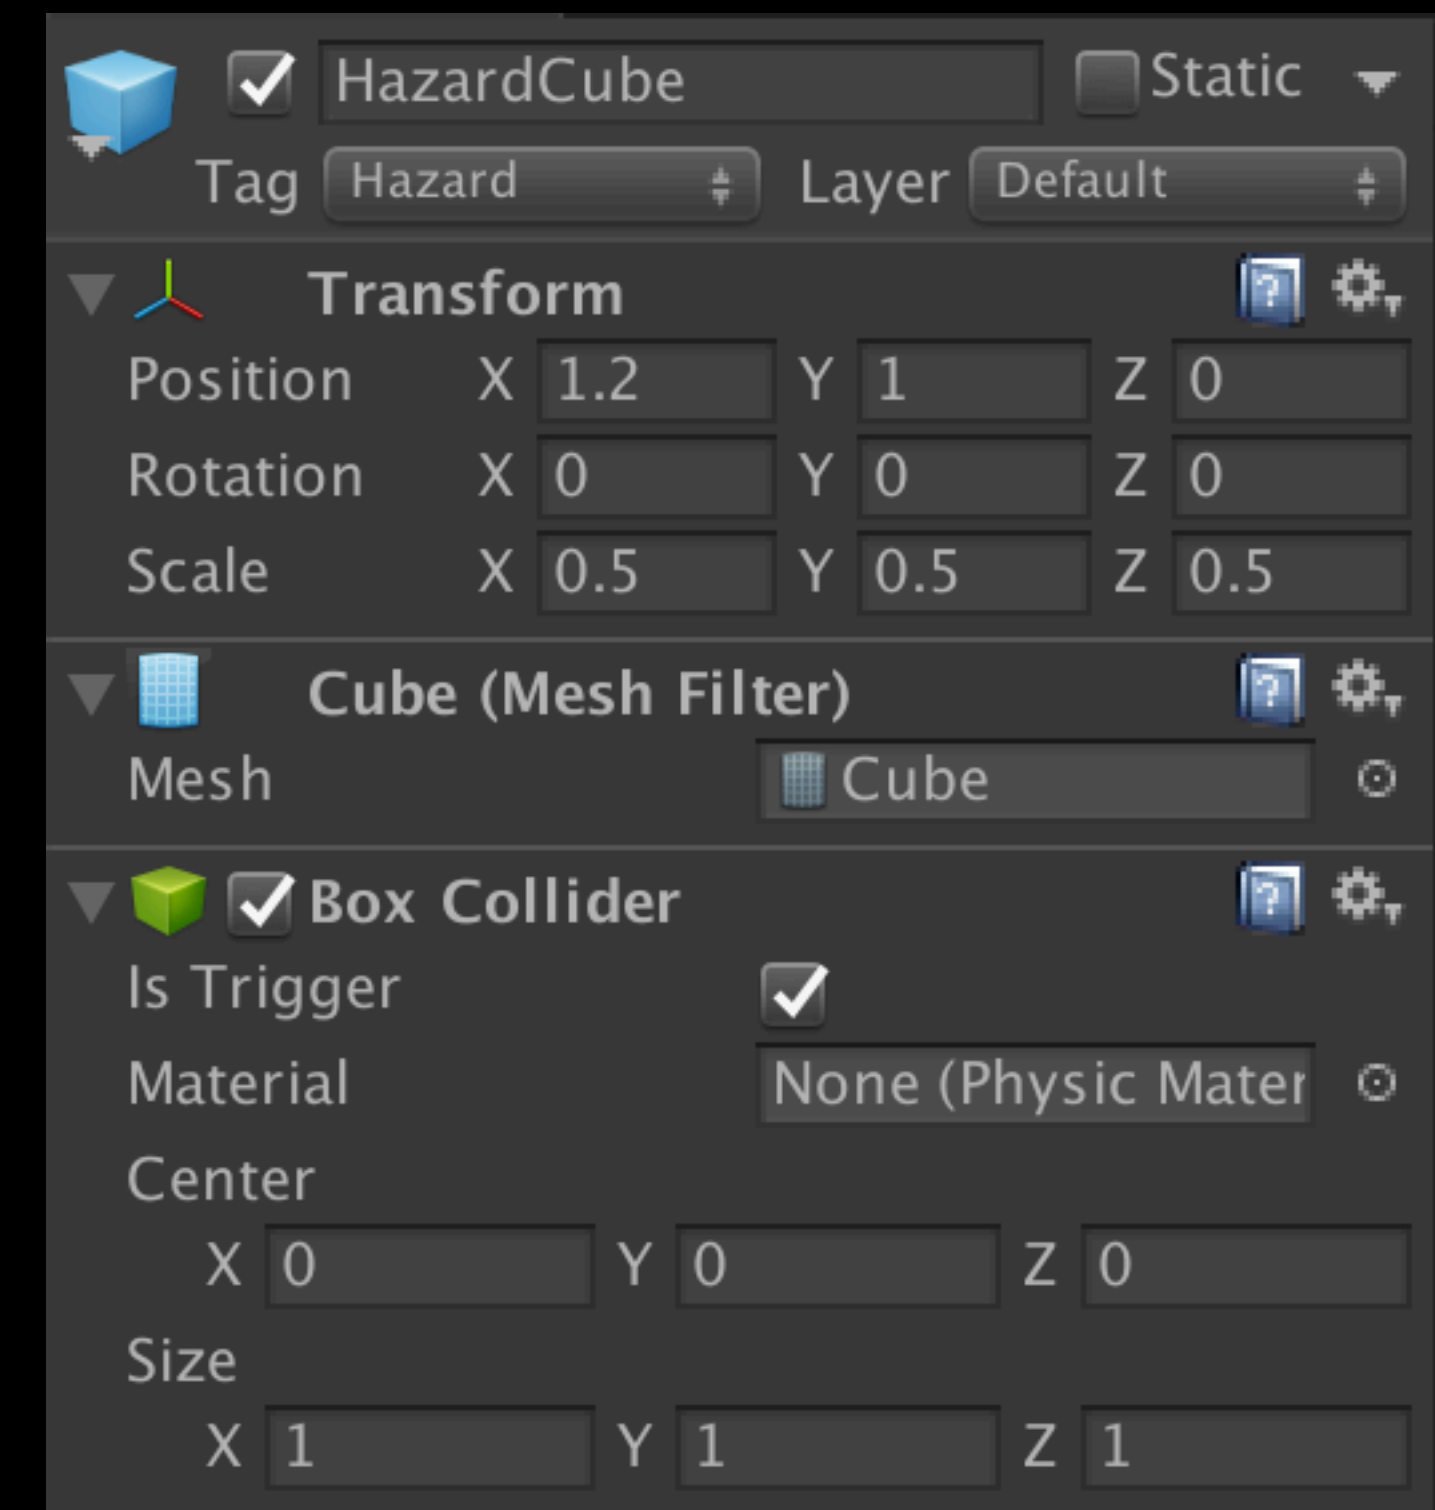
HazardCube Static

Tag Hazard Layer Default

Transform

Position X 1.2 Y 1 Z 0

Rotation X 0 Y 0 Z 0

Scale X 0.5 Y 0.5 Z 0.5

Cube (Mesh Filter)

Mesh Cube

Box Collider

Is Trigger

Material None (Physic Mater

Center

X 0 Y 0 Z 0

Size

X 1 Y 1 Z 1